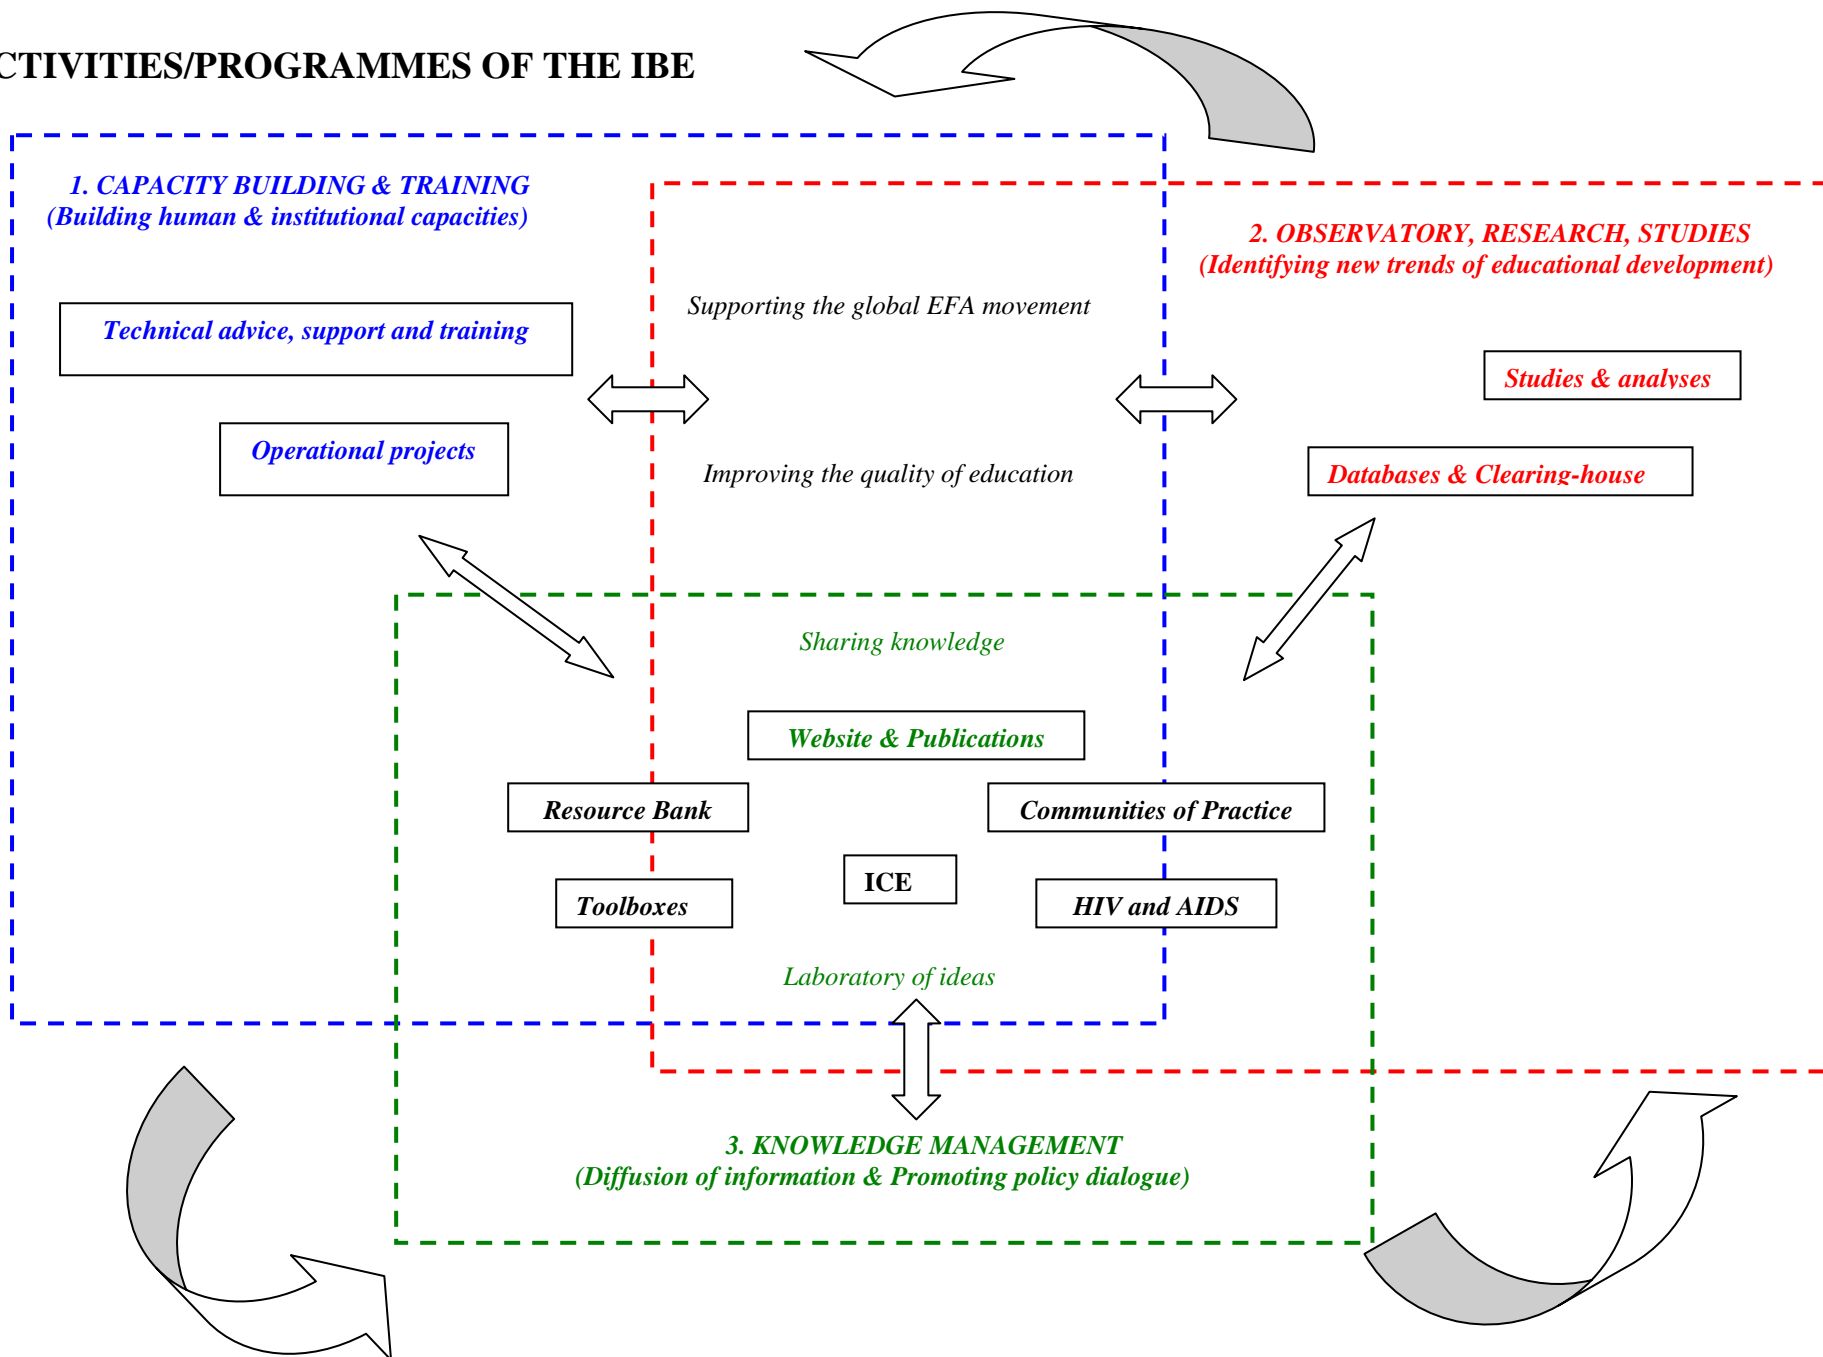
CTIVITIES/PROGRAMMES OF THE IBE

1. CAPACITY BUILDING & TRAINING
(Building human & institutional capacities)

Technical advice, support and training

Operational projects

Supporting the global EFA movement

Improving the quality of education

2. OBSERVATORY, RESEARCH, STUDIES
(Identifying new trends of educational development)

Studies & analyses

Databases & Clearing-house

Sharing knowledge

Website & Publications

Resource Bank

Communities of Practice

ICE

Toolboxes

HIV and AIDS

Laboratory of ideas

3. KNOWLEDGE MANAGEMENT
(Diffusion of information & Promoting policy dialogue)